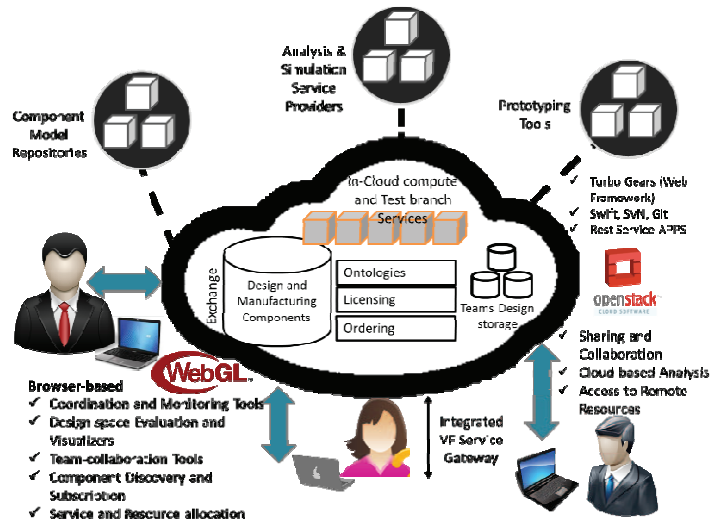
Analysis & Simulation Service Providers

Component Model Repositories

Prototyping Tools

In-Cloud compute and Test branch Services

✓ Turbo Gears (Web Framework)
✓ Swift, SVN, Git
✓ Rest Service APPS

Exchange

Design and Manufacturing Components

Ontologies

Licensing

Ordering

Teams Design storage

openstack CLOUD SOFTWARE

✓ Sharing and Collaboration
✓ Cloud based Analysis
✓ Access to Remote Resources

WebGL

Browser-based
✓ Coordination and Monitoring Tools
✓ Design space Evaluation and Visualizers
✓ Team-collaboration Tools
✓ Component Discovery and Subscription
✓ Service and Resource allocation

Integrated VF Service Gateway